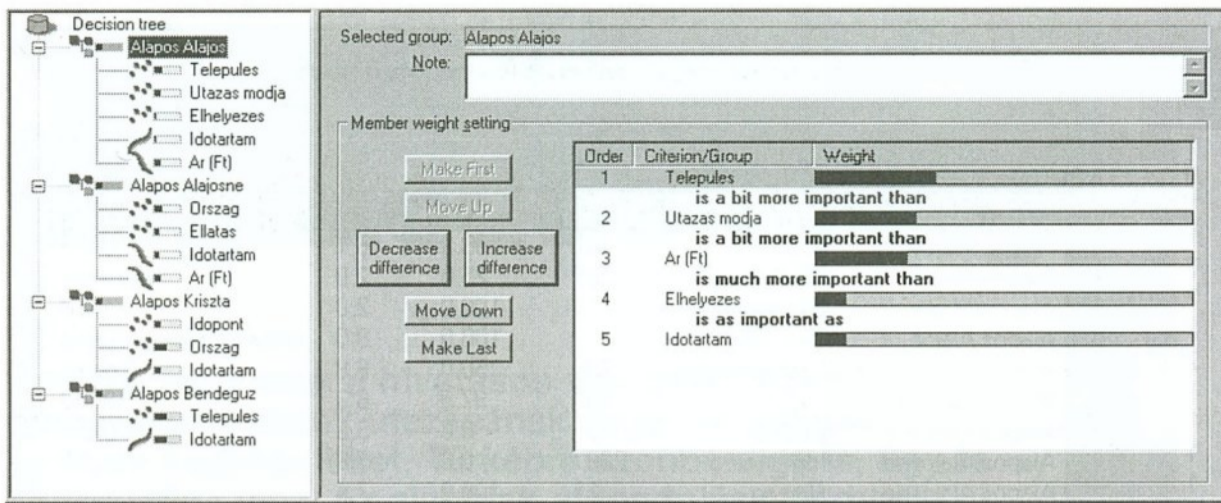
Decision tree
Alapos Alajos
Telepules
Utazas modja
Elhelyezes
Idotartam
Ar (Ft)
Alapos Alajosne
Orszag
Ellatas
Idotartam
Ar (Ft)
Alapos Kriszta
Idopont
Orszag
Idotartam
Alapos Bendeguz
Telepules
Idotartam

Selected group: Alapos Alajos
Note:

Member weight setting

Make First
Move Up
Decrease difference
Increase difference
Move Down
Make Last

| Order | Criterion/Group | Weight |
|---|---|---|
| 1 | Telepules | |
| | is a bit more important than | |
| 2 | Utazas modja | |
| | is a bit more important than | |
| 3 | Ar (Ft) | |
| | is much more important than | |
| 4 | Elhelyezes | |
| | is as important as | |
| 5 | Idotartam | |